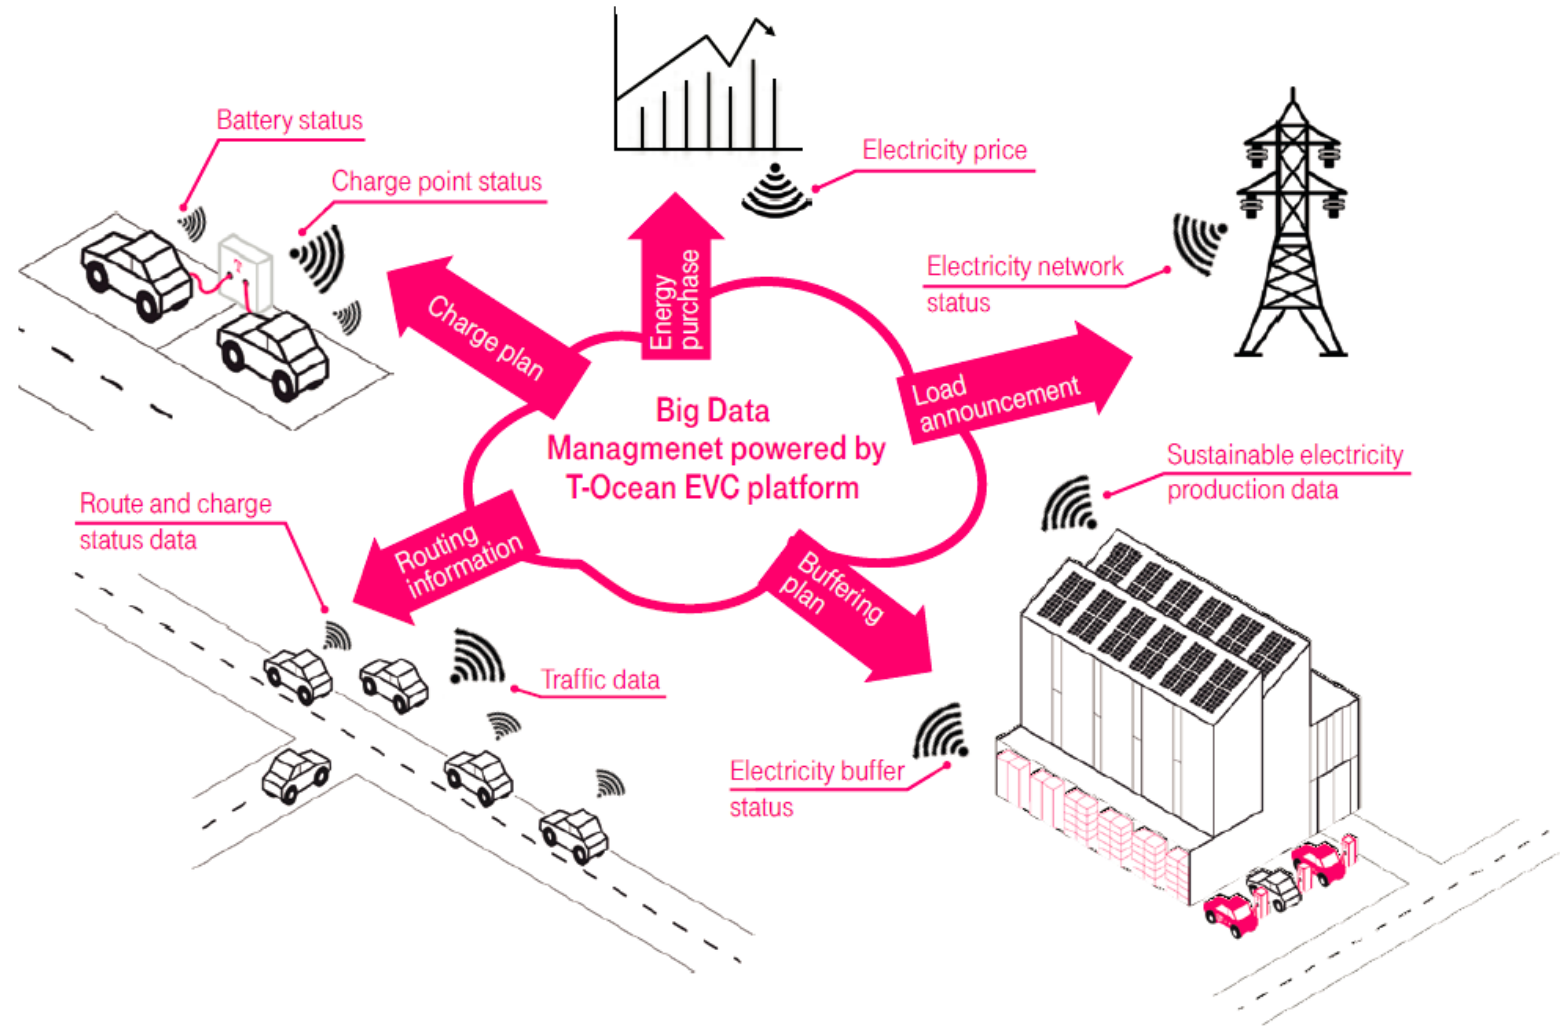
Battery status

Charge point status

Electricity price

Electricity network status

Charge plan

Energy purchase

Load announcement

Big Data Managmenet powered by T-Ocean EVC platform

Sustainable electricity production data

Route and charge status data

Routing information

Buffering plan

Traffic data

Electricity buffer status